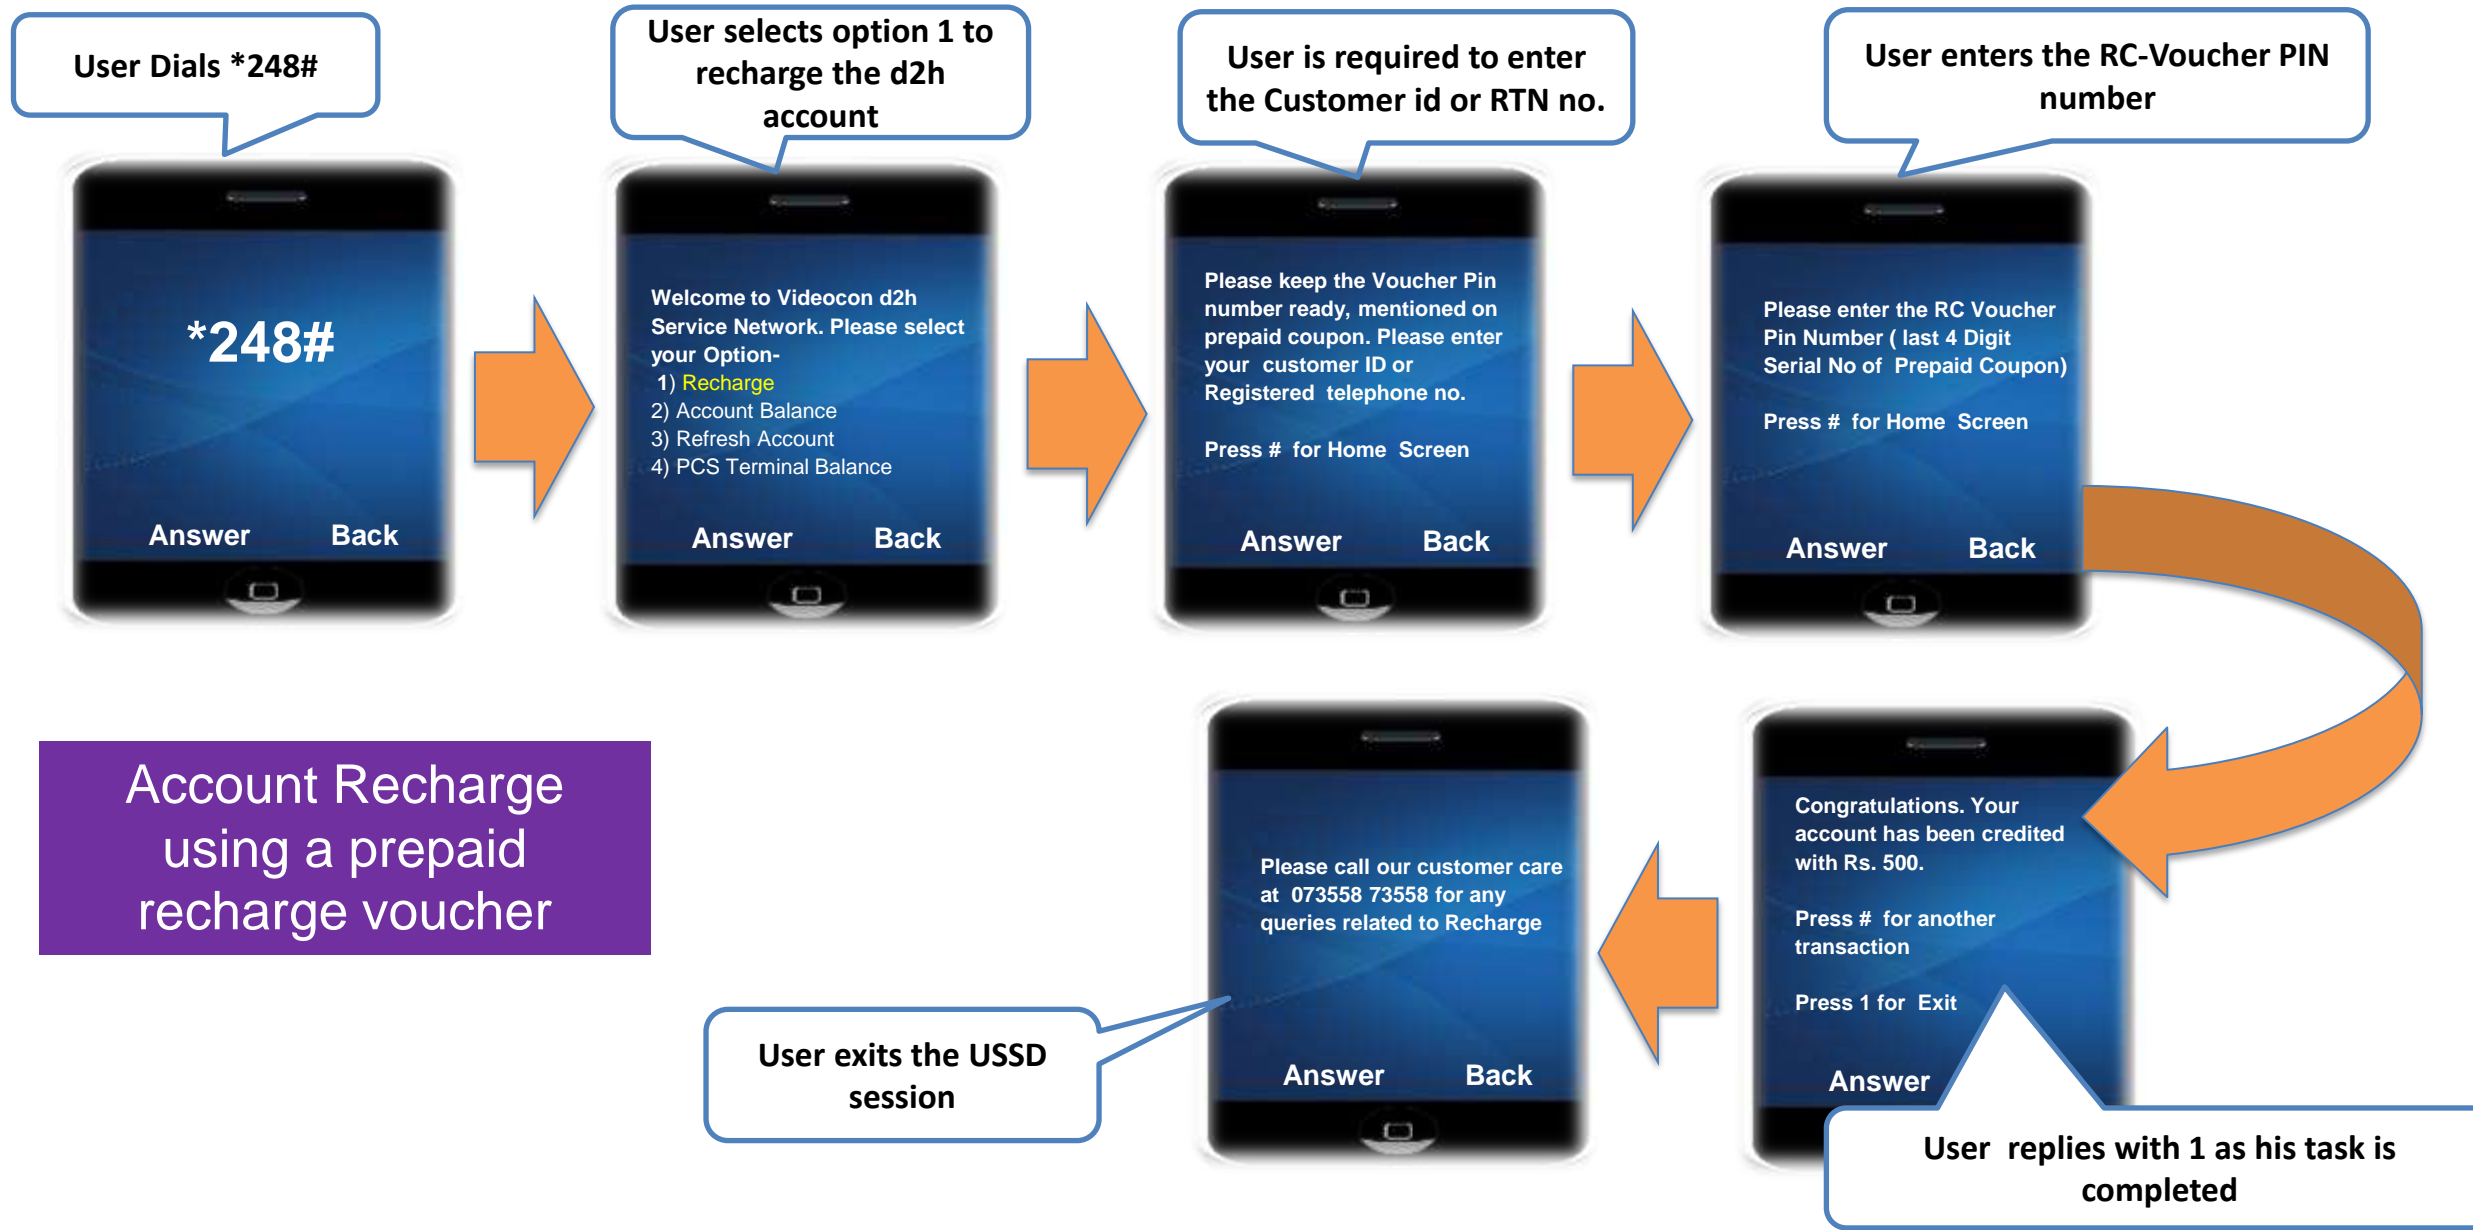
User Dials *248#

*248#

Answer Back

User selects option 1 to recharge the d2h account

Welcome to Videocon d2h Service Network. Please select your Option-
1) Recharge
2) Account Balance
3) Refresh Account
4) PCS Terminal Balance

Answer Back

User is required to enter the Customer id or RTN no.

Please keep the Voucher Pin number ready, mentioned on prepaid coupon. Please enter your customer ID or Registered telephone no.

Press # for Home Screen

Answer Back

User enters the RC-Voucher PIN number

Please enter the RC Voucher Pin Number ( last 4 Digit Serial No of Prepaid Coupon)

Press # for Home Screen

Answer Back

Account Recharge using a prepaid recharge voucher

Please call our customer care at 073558 73558 for any queries related to Recharge

Answer Back

User exits the USSD session

Congratulations. Your account has been credited with Rs. 500.

Press # for another transaction

Press 1 for Exit

Answer

User replies with 1 as his task is completed